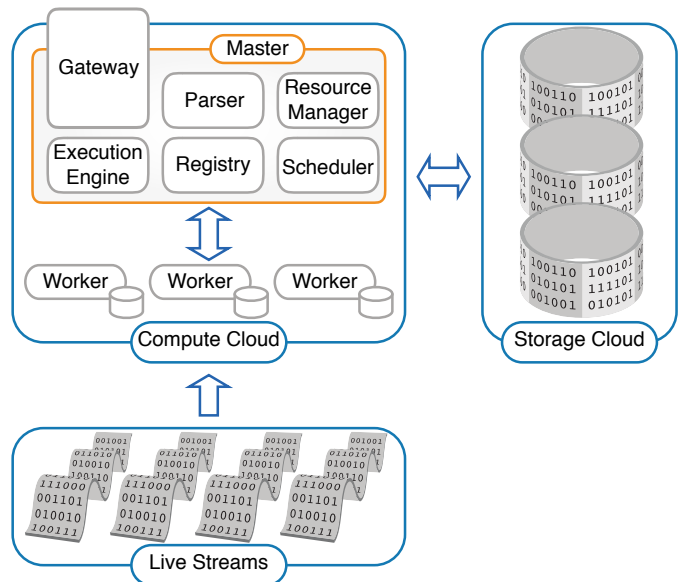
Master

Gateway

Parser

Resource Manager

Execution Engine

Registry

Scheduler

Worker

Worker

Worker

Compute Cloud

100110 100101
010101 111101
001001 010101

100110 100101
010101 111101
001001 010101

100110 100101
010101 111101
001001 010101

Storage Cloud

00100
01101
010010
111000
001101
010010
100111

Live Streams